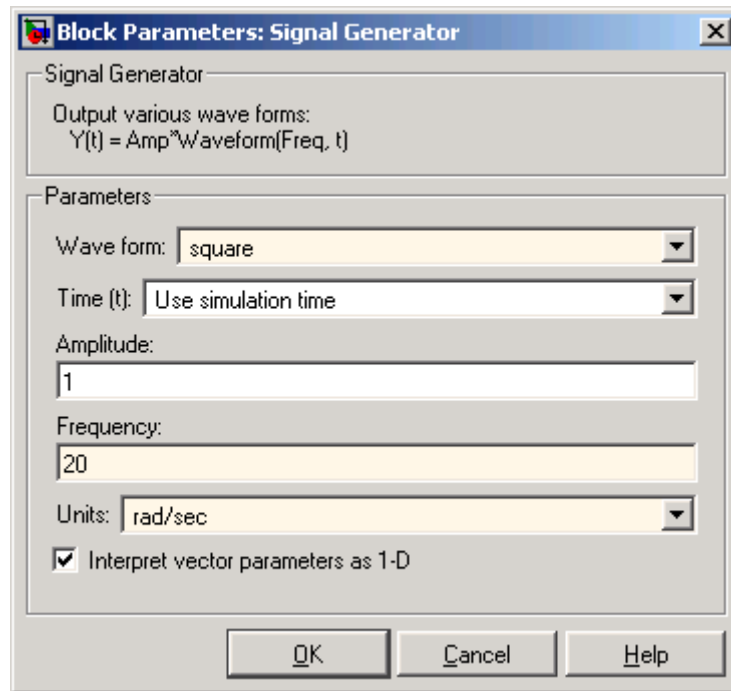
Block Parameters: Signal Generator

Signal Generator

Output various wave forms:
Y(t) = Amp*Waveform(Freq, t)

Parameters

Wave form: square

Time (t): Use simulation time

Amplitude:

1

Frequency:

20

Units: rad/sec

Interpret vector parameters as 1-D

OK

Cancel

Help